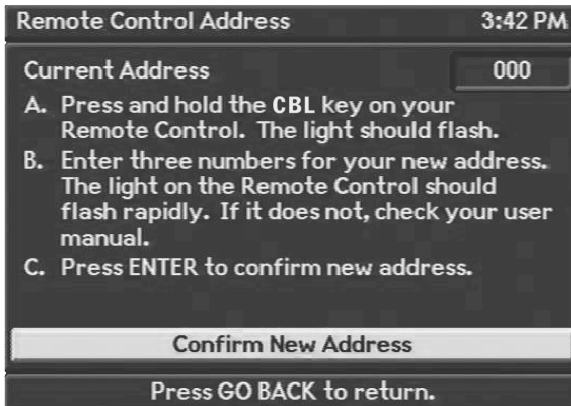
Remote Control Address 3:42 PM

Current Address 000

A. Press and hold the CBL key on your Remote Control. The light should flash.

B. Enter three numbers for your new address. The light on the Remote Control should flash rapidly. If it does not, check your user manual.

C. Press ENTER to confirm new address.

Confirm New Address

Press GO BACK to return.